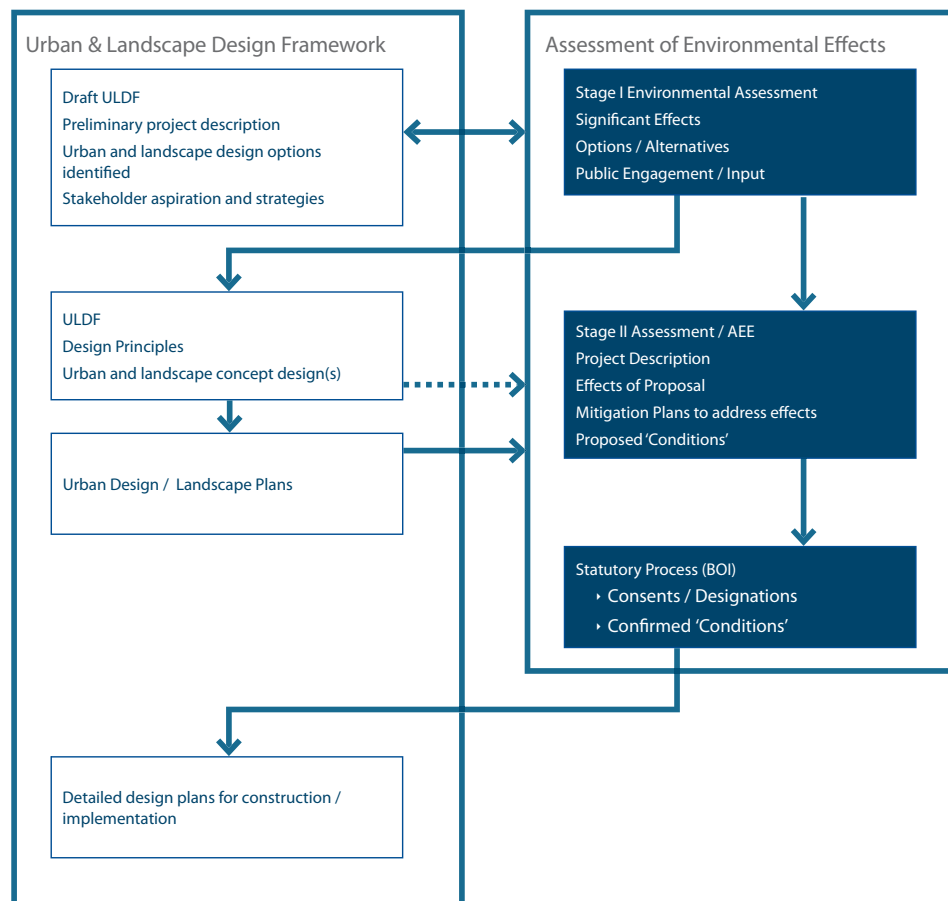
Urban & Landscape Design Framework

Draft ULDF
Preliminary project description
Urban and landscape design options identified
Stakeholder aspiration and strategies

ULDF
Design Principles
Urban and landscape concept design(s)

Urban Design / Landscape Plans

Detailed design plans for construction / implementation

Assessment of Environmental Effects

Stage I Environmental Assessment
Significant Effects
Options / Alternatives
Public Engagement / Input

Stage II Assessment / AEE
Project Description
Effects of Proposal
Mitigation Plans to address effects
Proposed 'Conditions'

Statutory Process (BOI)
‣ Consents / Designations
‣ Confirmed 'Conditions'